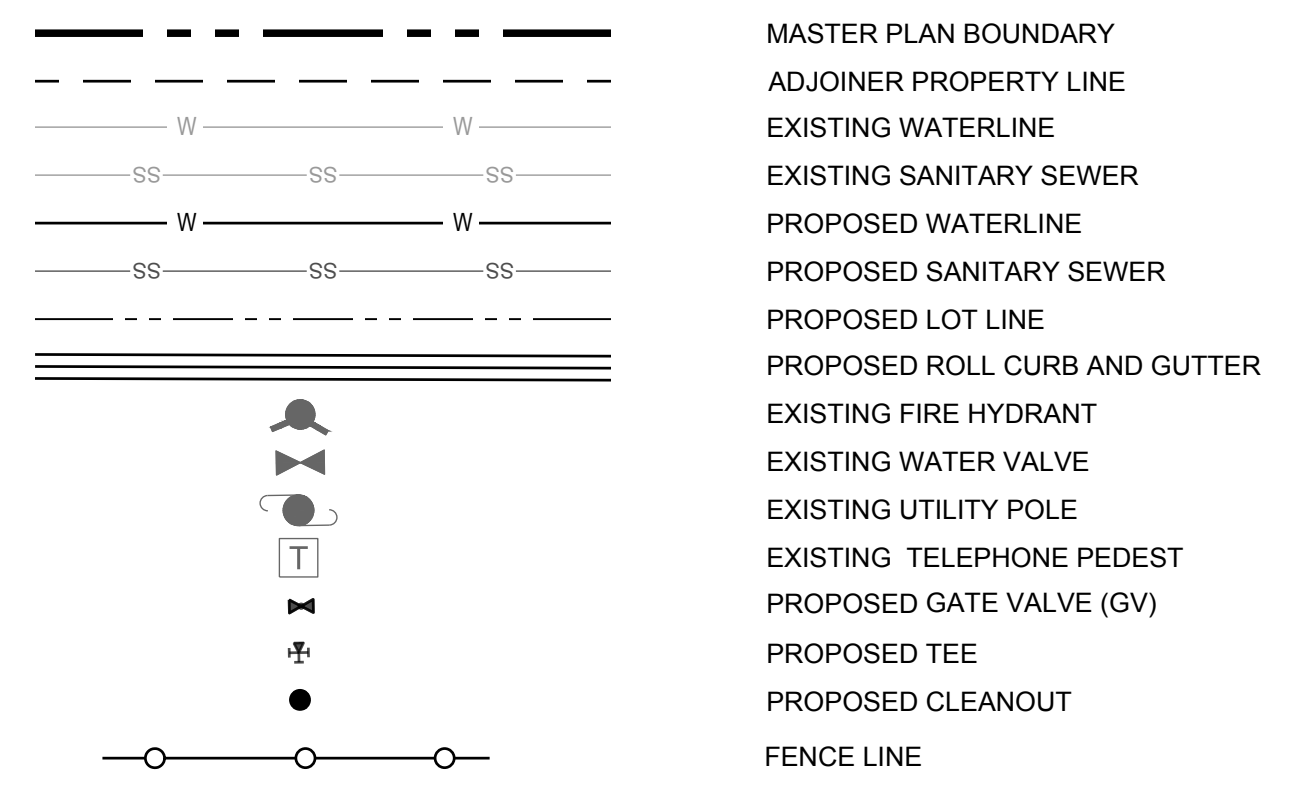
| | |
|---|---|
| | MASTER PLAN BOUNDARY |
| | ADJOINER PROPERTY LINE |
| W W | EXISTING WATERLINE |
| SS SS SS | EXISTING SANITARY SEWER |
| W W | PROPOSED WATERLINE |
| SS SS SS | PROPOSED SANITARY SEWER |
| | PROPOSED LOT LINE |
| | PROPOSED ROLL CURB AND GUTTER |
| | EXISTING FIRE HYDRANT |
| | EXISTING WATER VALVE |
| | EXISTING UTILITY POLE |
| T | EXISTING  TELEPHONE PEDEST |
| | PROPOSED GATE VALVE (GV) |
| | PROPOSED TEE |
| | PROPOSED CLEANOUT |
| | FENCE LINE |